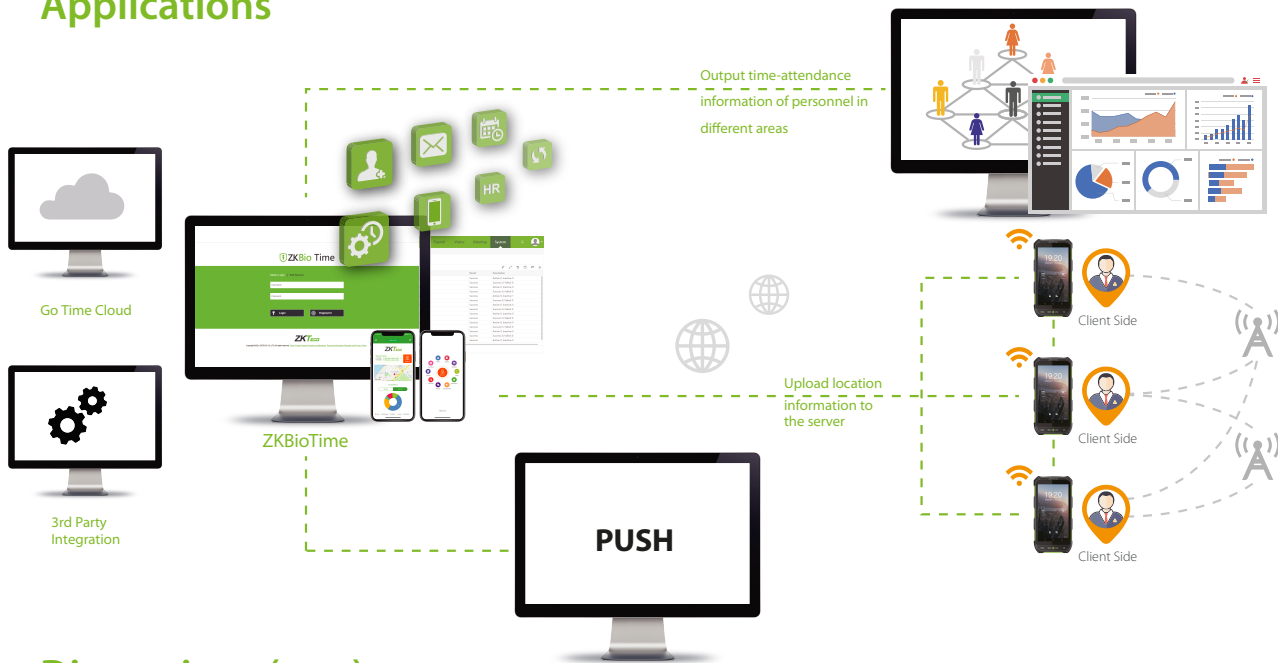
Applications

Go Time Cloud

3rd Party Integration

HR

ZKBio Time

ZKBioTime

Output time-attendance information of personnel in different areas

Upload location information to the server

Client Side

Client Side

Client Side

PUSH

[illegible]